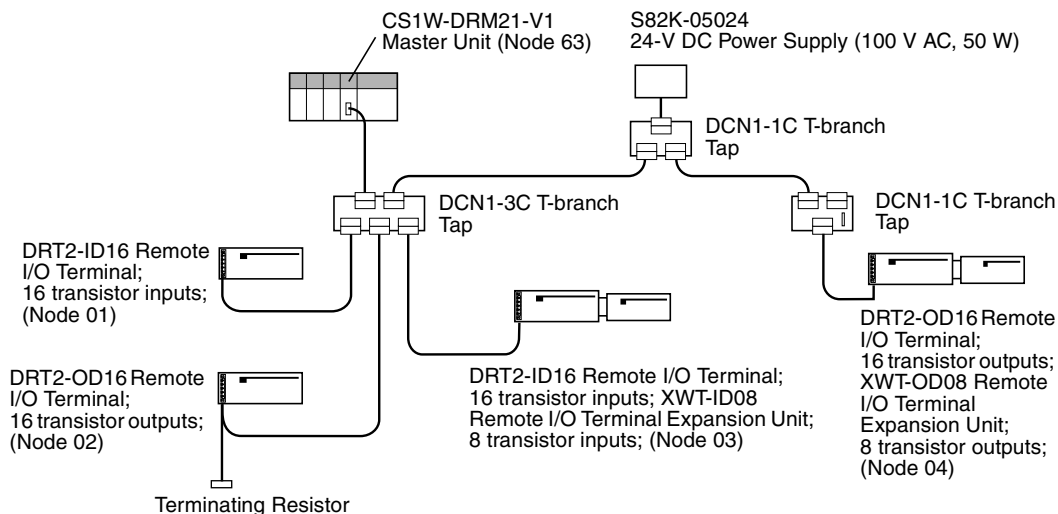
CS1W-DRM21-V1
Master Unit (Node 63)

S82K-05024
24-V DC Power Supply (100 V AC, 50 W)

DCN1-1C T-branch Tap

DCN1-3C T-branch Tap

DCN1-1C T-branch Tap

DRT2-ID16 Remote I/O Terminal; 16 transistor inputs; (Node 01)

DRT2-OD16 Remote I/O Terminal; 16 transistor outputs; (Node 02)

DRT2-ID16 Remote I/O Terminal; 16 transistor inputs; XWT-ID08 Remote I/O Terminal Expansion Unit; 8 transistor inputs; (Node 03)

DRT2-OD16 Remote I/O Terminal; 16 transistor outputs; XWT-OD08 Remote I/O Terminal Expansion Unit; 8 transistor outputs; (Node 04)

Terminating Resistor